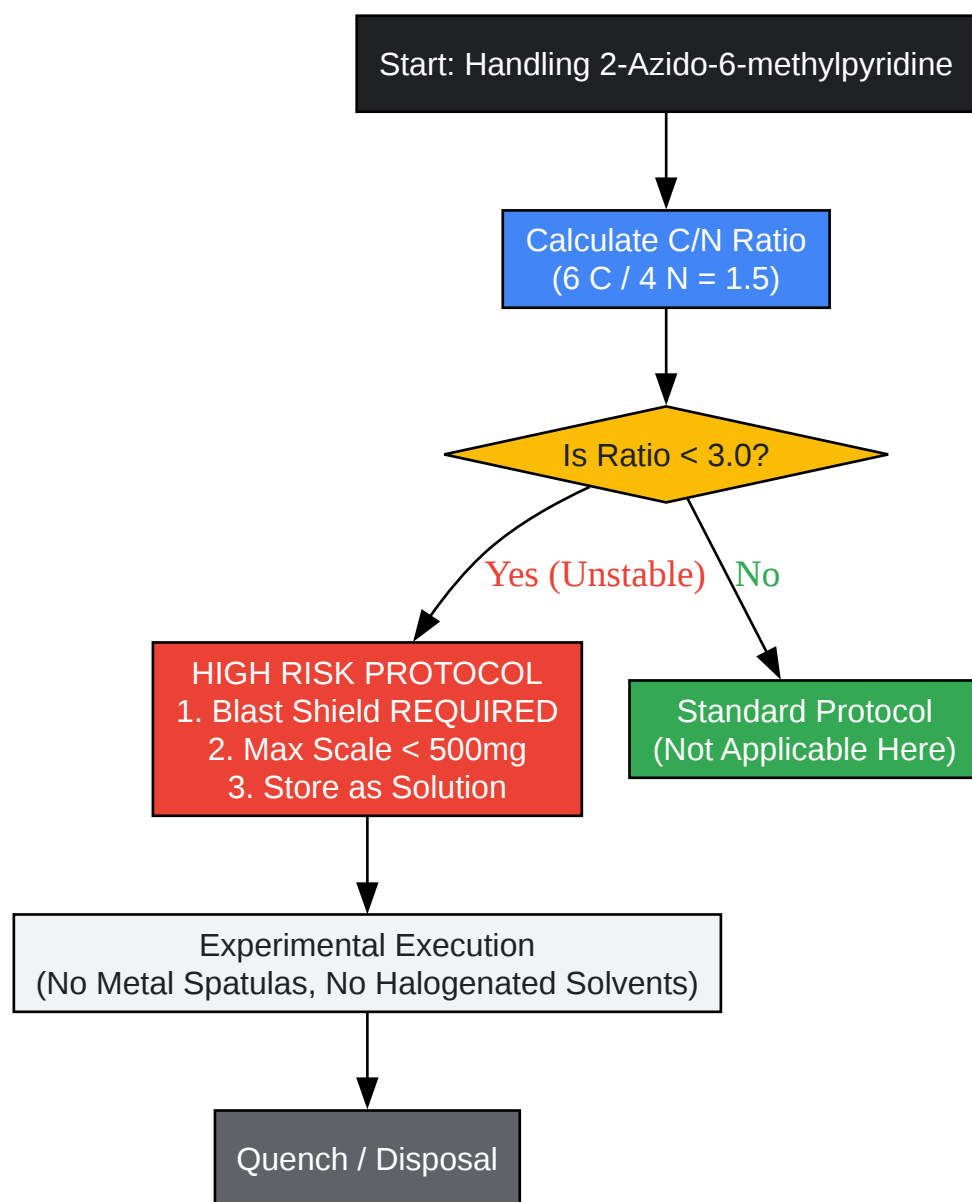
Start: Handling 2-Azido-6-methylpyridine

Calculate C/N Ratio
(6 C / 4 N = 1.5)

Is Ratio < 3.0?

Yes (Unstable)

No

HIGH RISK PROTOCOL
1. Blast Shield REQUIRED
2. Max Scale < 500mg
3. Store as Solution

Standard Protocol
(Not Applicable Here)

Experimental Execution
(No Metal Spatulas, No Halogenated Solvents)

Quench / Disposal